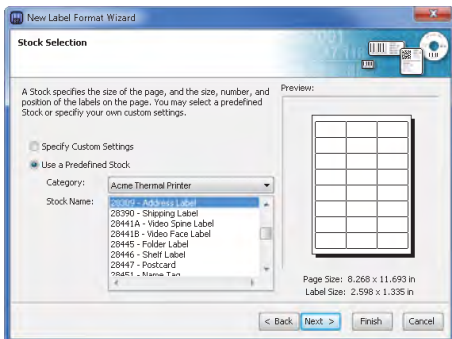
New Label Format Wizard

Stock Selection

A Stock specifies the size of the page, and the size, number, and position of the labels on the page. You may select a predefined Stock or specify your own custom settings.

Specify Custom Settings

Use a Predefined Stock

Category: Acme Thermal Printer

Stock Name:
28389 - Address Label
28390 - Shipping Label
28441A - Video Spine Label
28441B - Video Face Label
28445 - Folder Label
28446 - Shelf Label
28447 - Postcard
28451 - Name Tag

Preview:

Page Size: 8.268 x 11.693 in
Label Size: 2.598 x 1.335 in

< Back Next > Finish Cancel